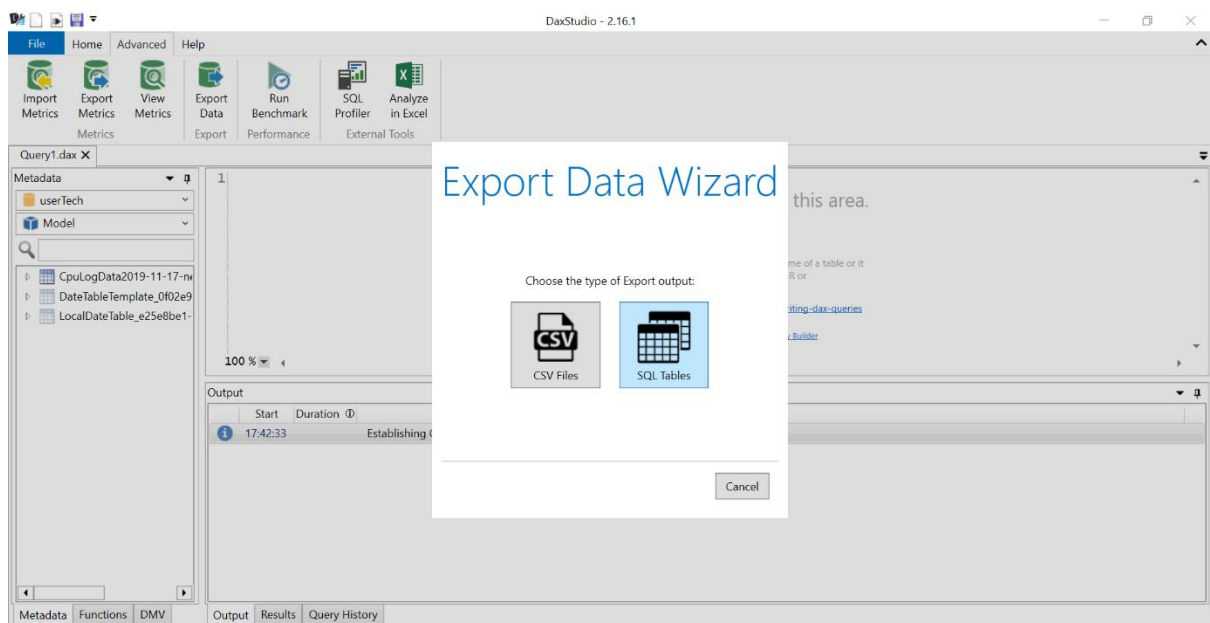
DaxStudio - 2.16.1

File Home Advanced Help

Import Metrics Export Metrics View Metrics
Metrics

Export Data
Export

Run Benchmark
Performance

SQL Profiler Analyze in Excel
External Tools

Query1.dax ✕

Metadata

userTech

Model

CpuLogData2019-11-17-n
DateTableTemplate_0f02e9
LocalDateTable_e25e8be1-

1

100 %

this area.

me of a table or it
R or

iting-dax-queries

Builder

Output

Start Duration

17:42:33 Establishing

Metadata Functions DMV

Output Results Query History

Export Data Wizard

Choose the type of Export output:

CSV

CSV Files

SQL Tables

Cancel